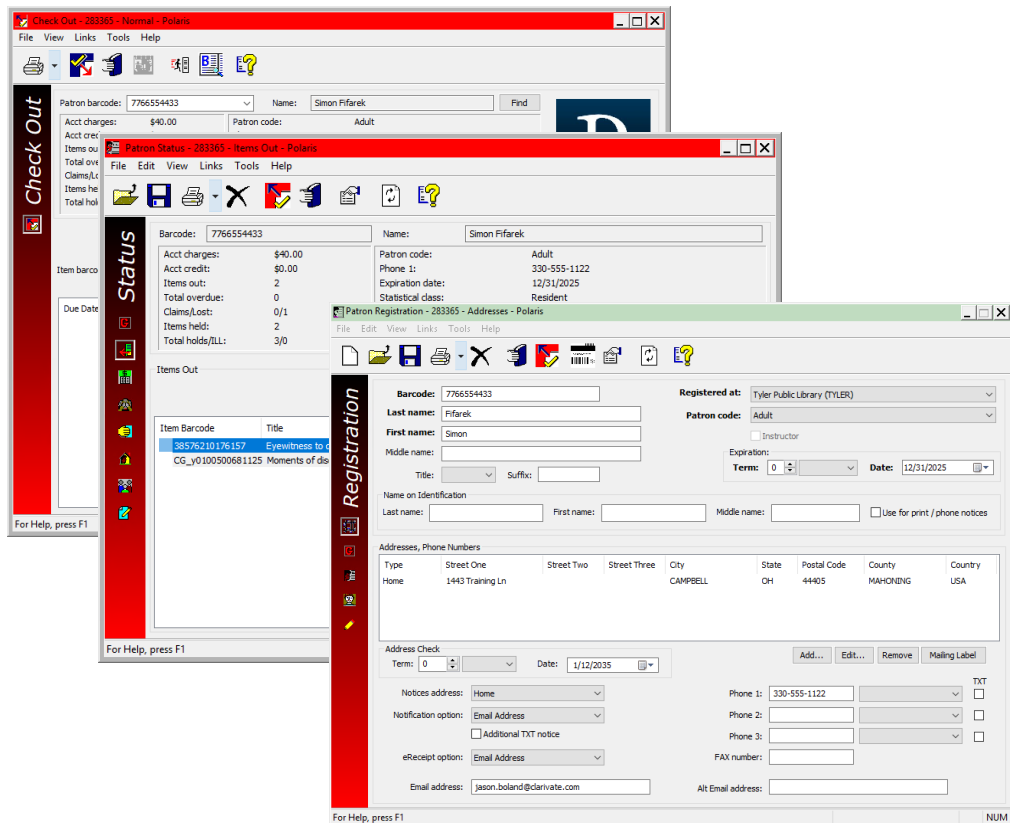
Check Out - 283365 - Normal - Polaris

File View Links Tools Help

Check Out

Patron barcode: 7766554433

Name: Simon Fifarek

Find

Acct charges: $40.00

Patron code: Adult

Acct cre

Items ou

Total ove

Claims/Lo

Items he

Total hol

Item barco

Due Date

For Help, press F1

Patron Status - 283365 - Items Out - Polaris

File Edit View Links Tools Help

Status

Barcode: 7766554433

Name: Simon Fifarek

| Acct charges: | $40.00 |
|---|---|
| Acct credit: | $0.00 |
| Items out: | 2 |
| Total overdue: | 0 |
| Claims/Lost: | 0/1 |
| Items held: | 2 |
| Total holds/ILL: | 3/0 |

| Patron code: | Adult |
|---|---|
| Phone 1: | 330-555-1122 |
| Expiration date: | 12/31/2025 |
| Statistical class: | Resident |

Items Out

| Item Barcode | Title |
|---|---|
| 38576210176157 | Eyewitness to c |
| CG_y0100500681125 | Moments of dis |

For Help, press F1

Patron Registration - 283365 - Addresses - Polaris

File Edit View Links Tools Help

Registration

Barcode: 7766554433

Last name: Fifarek

First name: Simon

Middle name:

Title:

Suffix:

Registered at: Tyler Public Library (TYLER)

Patron code: Adult

Instructor

Expiration:

Term: 0

Date: 12/31/2025

Name on Identification

Last name:

First name:

Middle name:

Use for print / phone notices

Addresses, Phone Numbers

| Type | Street One | Street Two | Street Three | City | State | Postal Code | County | Country |
|---|---|---|---|---|---|---|---|---|
| Home | 1443 Training Ln | | | CAMPBELL | OH | 44405 | MAHONING | USA |

Address Check

Term: 0

Date: 1/12/2035

Add... Edit... Remove Mailing Label

Notices address: Home

Notification option: Email Address

Additional TXT notice

eReceipt option: Email Address

Email address: jason.boland@clarivate.com

TXT

Phone 1: 330-555-1122

Phone 2:

Phone 3:

FAX number:

Alt Email address:

For Help, press F1

NUM